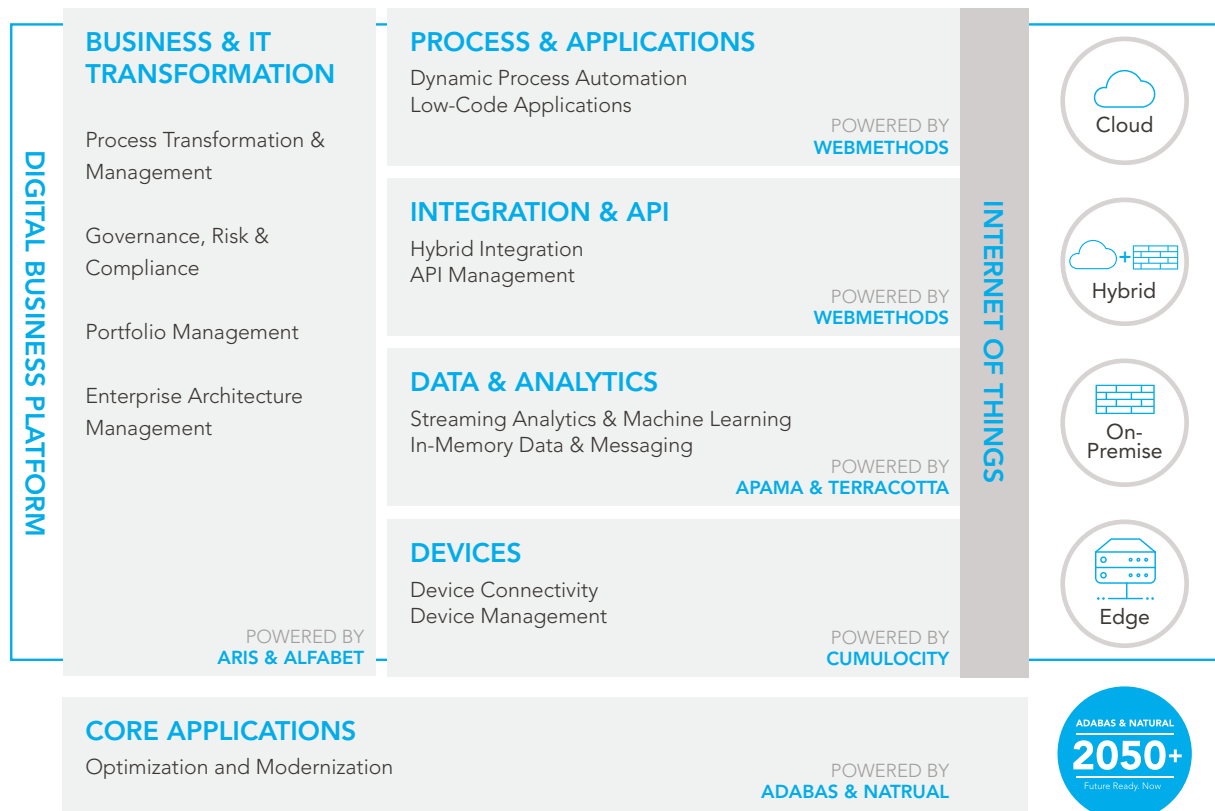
DIGITAL BUSINESS PLATFORM

BUSINESS & IT TRANSFORMATION

Process Transformation & Management

Governance, Risk & Compliance

Portfolio Management

Enterprise Architecture Management

POWERED BY
ARIS & ALFABET

PROCESS & APPLICATIONS
Dynamic Process Automation
Low-Code Applications
POWERED BY
WEBMETHODS

INTEGRATION & API
Hybrid Integration
API Management
POWERED BY
WEBMETHODS

DATA & ANALYTICS
Streaming Analytics & Machine Learning
In-Memory Data & Messaging
POWERED BY
APAMA & TERRACOTTA

DEVICES
Device Connectivity
Device Management
POWERED BY
CUMULOCITY

INTERNET OF THINGS

Cloud

Hybrid

On-Premise

Edge

CORE APPLICATIONS
Optimization and Modernization
POWERED BY
ADABAS & NATRUAL

ADABAS & NATURAL
2050+
Future Ready. Now